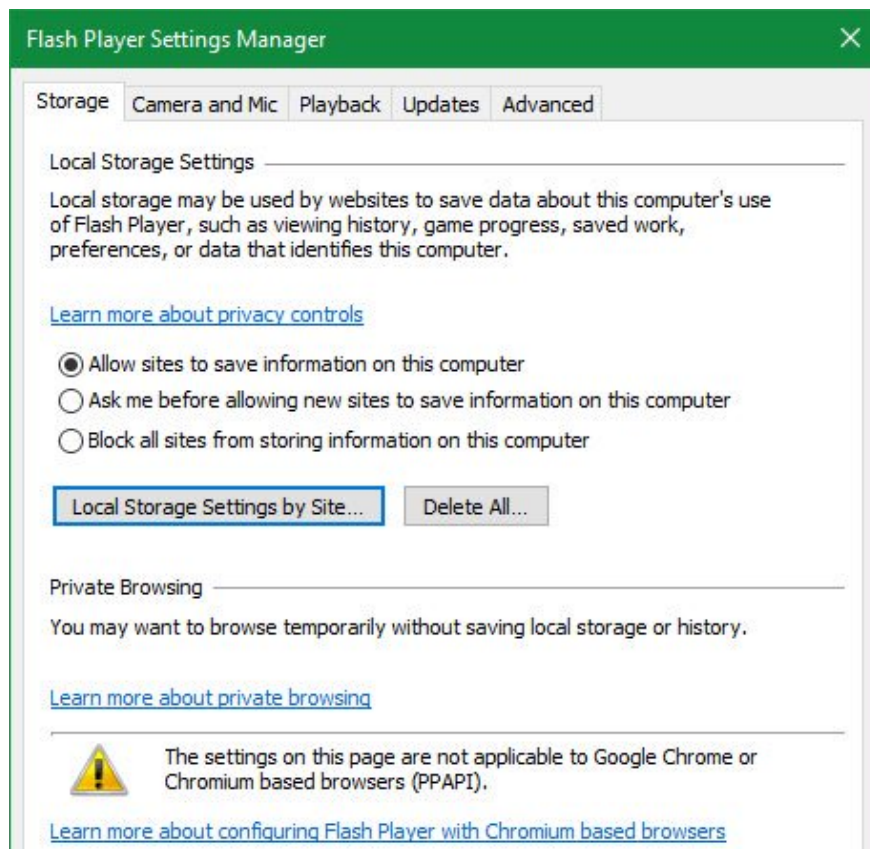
Flash Player Settings Manager ✕

Storage | Camera and Mic | Playback | Updates | Advanced

Local Storage Settings

Local storage may be used by websites to save data about this computer's use of Flash Player, such as viewing history, game progress, saved work, preferences, or data that identifies this computer.

Learn more about privacy controls

Allow sites to save information on this computer
Ask me before allowing new sites to save information on this computer
Block all sites from storing information on this computer

Local Storage Settings by Site... | Delete All...

Private Browsing

You may want to browse temporarily without saving local storage or history.

Learn more about private browsing

The settings on this page are not applicable to Google Chrome or Chromium based browsers (PPAPI).

Learn more about configuring Flash Player with Chromium based browsers